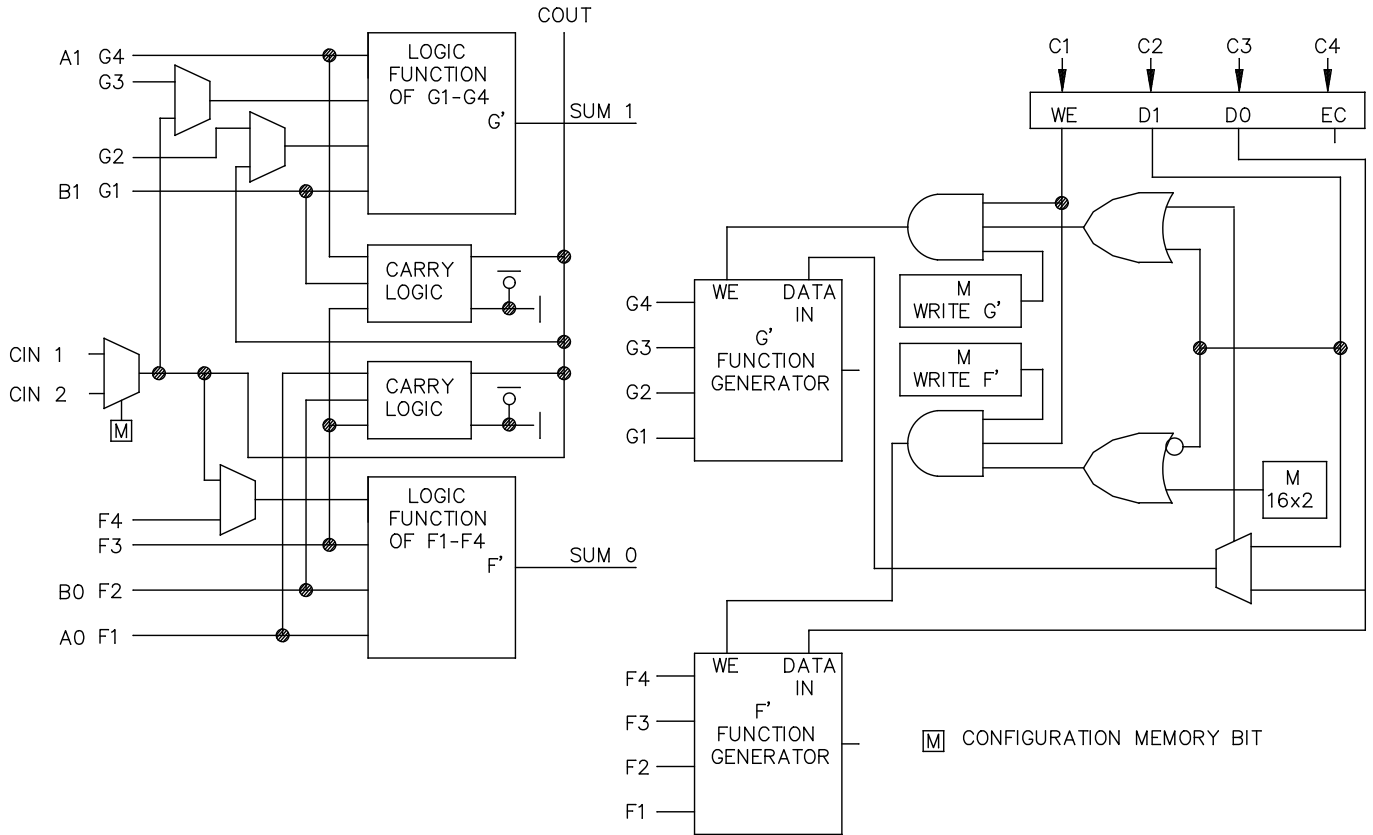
COUT

A1 G4

G3

G2

B1 G1

LOGIC FUNCTION OF G1-G4 G'

SUM 1

CARRY LOGIC

CIN 1

CIN 2

M

CARRY LOGIC

F4

F3

B0 F2

A0 F1

LOGIC FUNCTION OF F1-F4 F'

SUM 0

C1 C2 C3 C4

WE D1 D0 EC

G4

G3

G2

G1

WE DATA IN

G' FUNCTION GENERATOR

M WRITE G'

M WRITE F'

M 16x2

F4

F3

F2

F1

WE DATA IN

F' FUNCTION GENERATOR

M CONFIGURATION MEMORY BIT